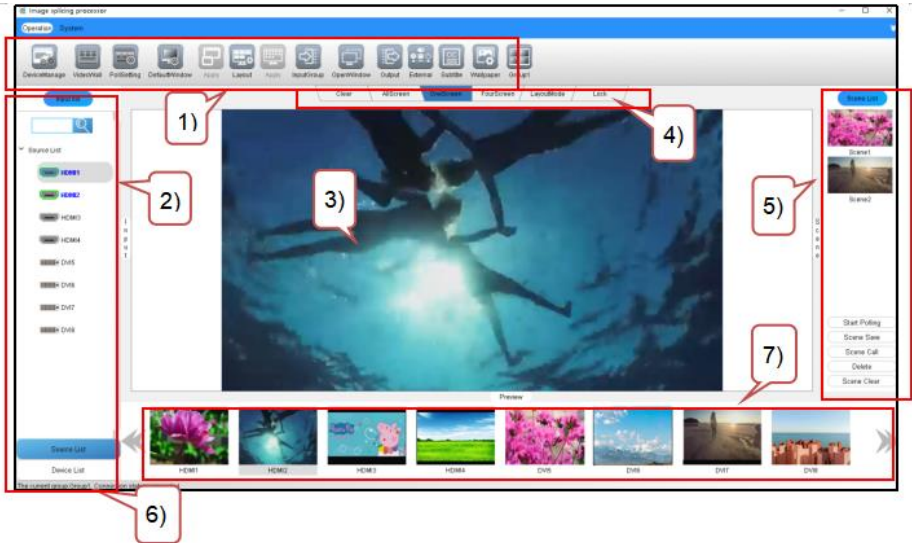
Image splicing processor

Operation System

DeviceManage VideoWall PortSetting DefaultWindow Apply Layout Apply InputGroup OpenWindow Output External Subtitle Wallpaper Group1

Clear AllScreen OneScreen FourScreen LayoutMode Lock

1)

4)

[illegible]

Source List

HDMI1

HDMI2

HDMI3

HDMI4

DVI5

DVI6

DVI7

DVI8

2)

3)

Input

Scene List

Scene1

Scene2

5)

Scene

Start Polling

Scene Save

Scene Call

Delete

Scene Clear

7)

Preview

HDMI1 HDMI2 HDMI3 HDMI4 DVI5 DVI6 DVI7 DVI8

Source List

Device List

The current group:Group1 Connection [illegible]

6)